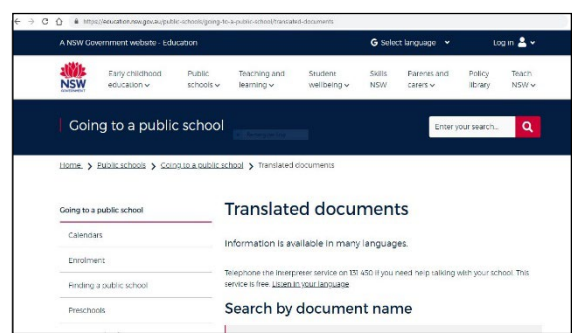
https://education.nsw.gov.au/public-schools/going-to-a-public-school/translated-documents

A NSW Government website - Education

Select language

Log in

NSW GOVERNMENT

Early childhood education

Public schools

Teaching and learning

Student wellbeing

Skills NSW

Parents and carers

Policy library

Teach NSW

Going to a public school

Enter your search...

Home > Public schools > Going to a public school > Translated documents

Going to a public school

Calendars

Enrolment

Finding a public school

Preschools

Translated documents

Information is available in many languages.

Telephone the Interpreter service on 131 450 if you need help talking with your school. This service is free. Listen in your language

Search by document name